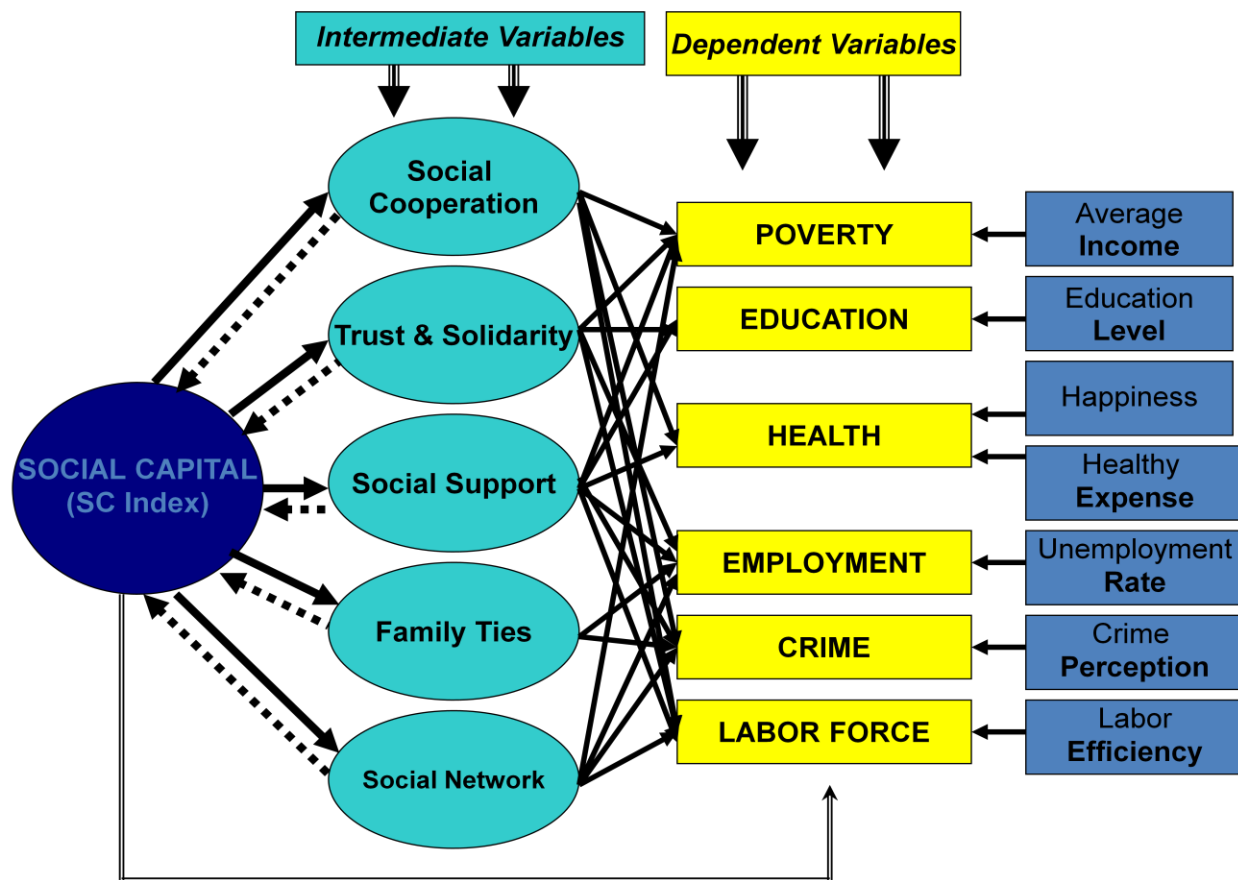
Intermediate Variables

Dependent Variables

SOCIAL CAPITAL (SC Index)

Social Cooperation

Trust & Solidarity

Social Support

Family Ties

Social Network

POVERTY

EDUCATION

HEALTH

EMPLOYMENT

CRIME

LABOR FORCE

Average Income

Education Level

Happiness

Healthy Expense

Unemployment Rate

Crime Perception

Labor Efficiency